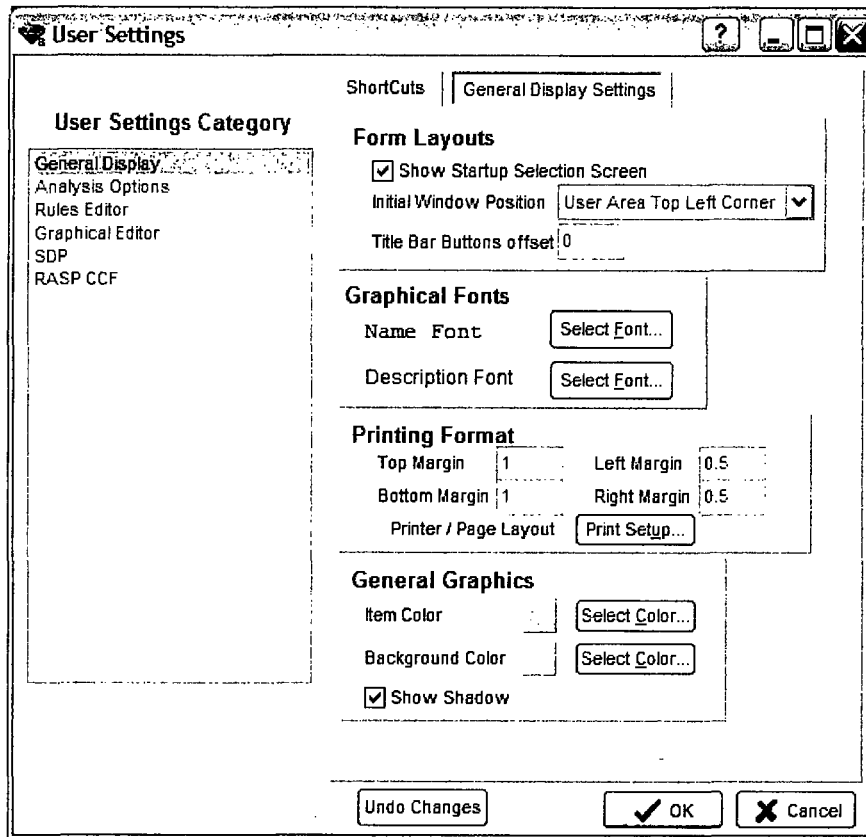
User Settings

?

ShortCuts

General Display Settings

User Settings Category

General Display

Analysis Options

Rules Editor

Graphical Editor

SDP

RASP CCF

Form Layouts

☑ Show Startup Selection Screen

Initial Window Position

User Area Top Left Corner

Title Bar Buttons offset

0

Graphical Fonts

Name Font

Select Font...

Description Font

Select Font...

Printing Format

Top Margin

1

Left Margin

0.5

Bottom Margin

1

Right Margin

0.5

Printer / Page Layout

Print Setup...

General Graphics

Item Color

Select Color...

Background Color

Select Color...

☑ Show Shadow

Undo Changes

OK

Cancel